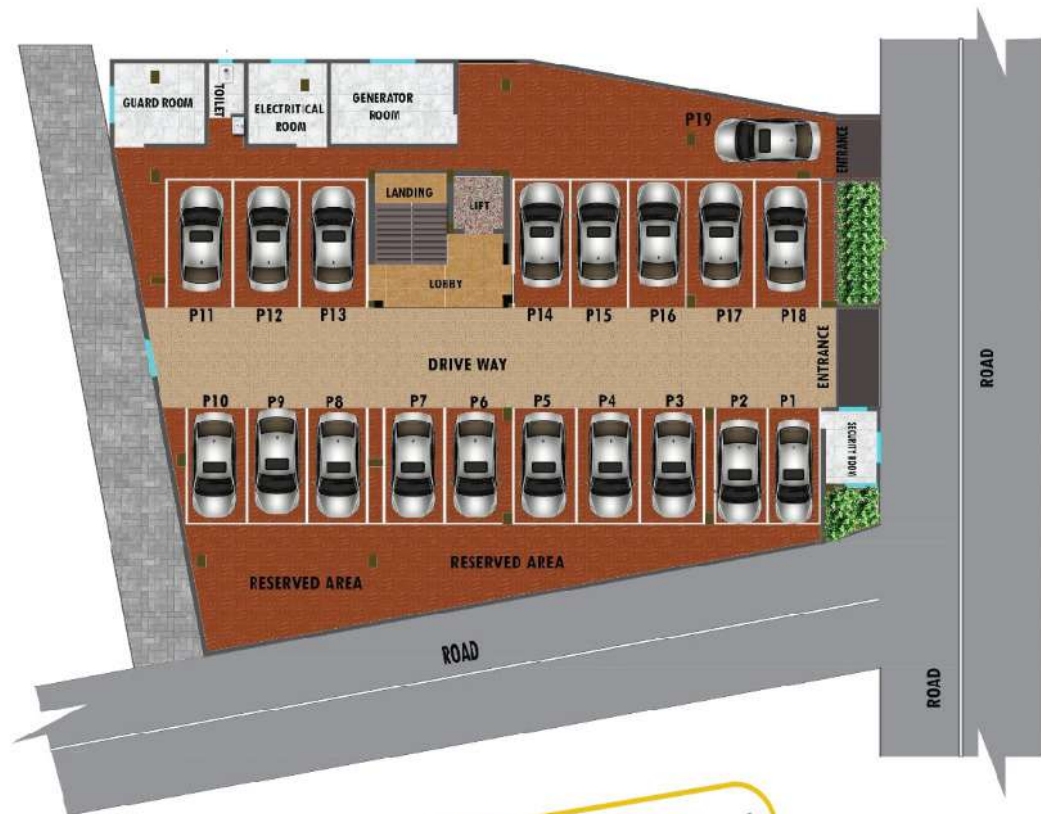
GUARD ROOM
TOILET
ELECTRITICAL ROOM
GENERATOR ROOM
P19
ENTRANCE
LANDING
LIFT
LOBBY
P11
P12
P13
P14
P15
P16
P17
P18
DRIVE WAY
ENTRANCE
ROAD
P10
P9
P8
P7
P6
P5
P4
P3
P2
P1
SECURITY ROOM
RESERVED AREA
RESERVED AREA
ROAD
ROAD